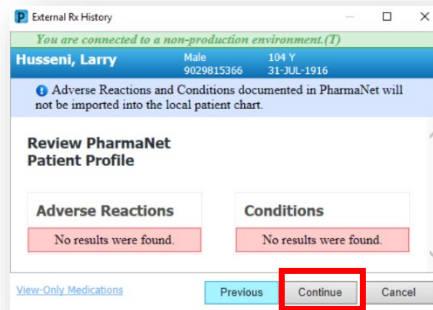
P External Rx History

You are connected to a non-production environment.(T)

Husseni, Larry
Male 104 Y
9029815366 31-JUL-1916

Adverse Reactions and Conditions documented in PharmaNet will not be imported into the local patient chart.

Review PharmaNet Patient Profile

Adverse Reactions
No results were found.

Conditions
No results were found.

View-Only Medications

Previous
Continue
Cancel